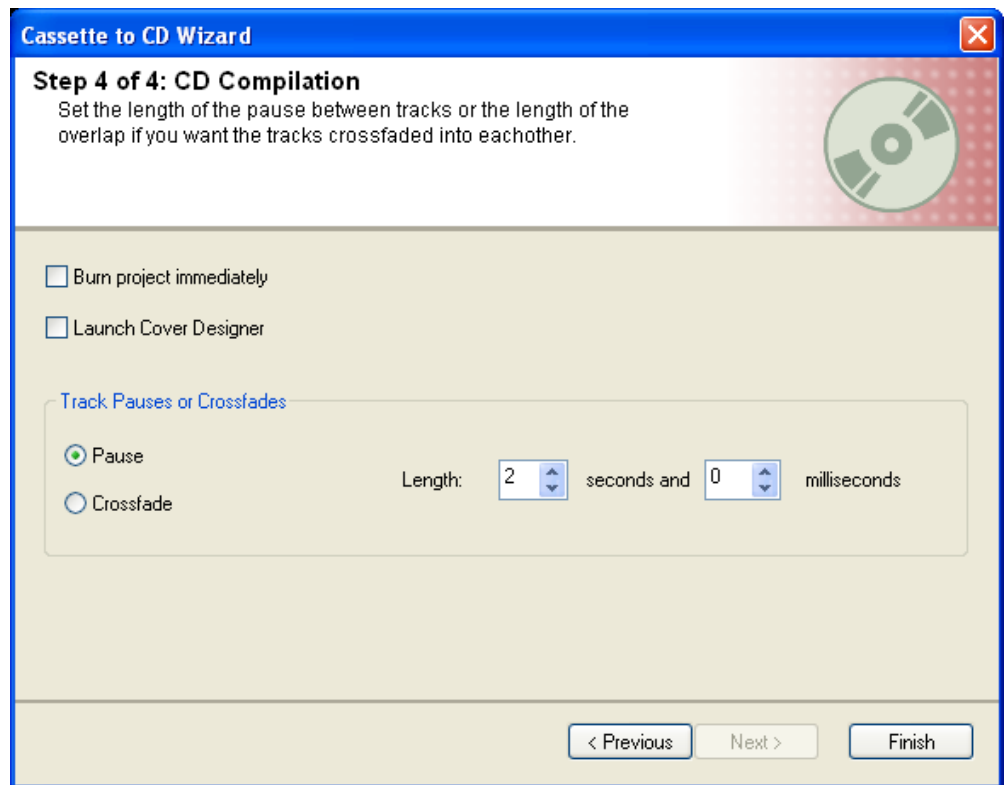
Cassette to CD Wizard

Step 4 of 4: CD Compilation
Set the length of the pause between tracks or the length of the overlap if you want the tracks crossfaded into eachother.

Burn project immediately

Launch Cover Designer

Track Pauses or Crossfades

Pause

Crossfade

Length: 2 seconds and 0 milliseconds

< Previous

Next >

Finish